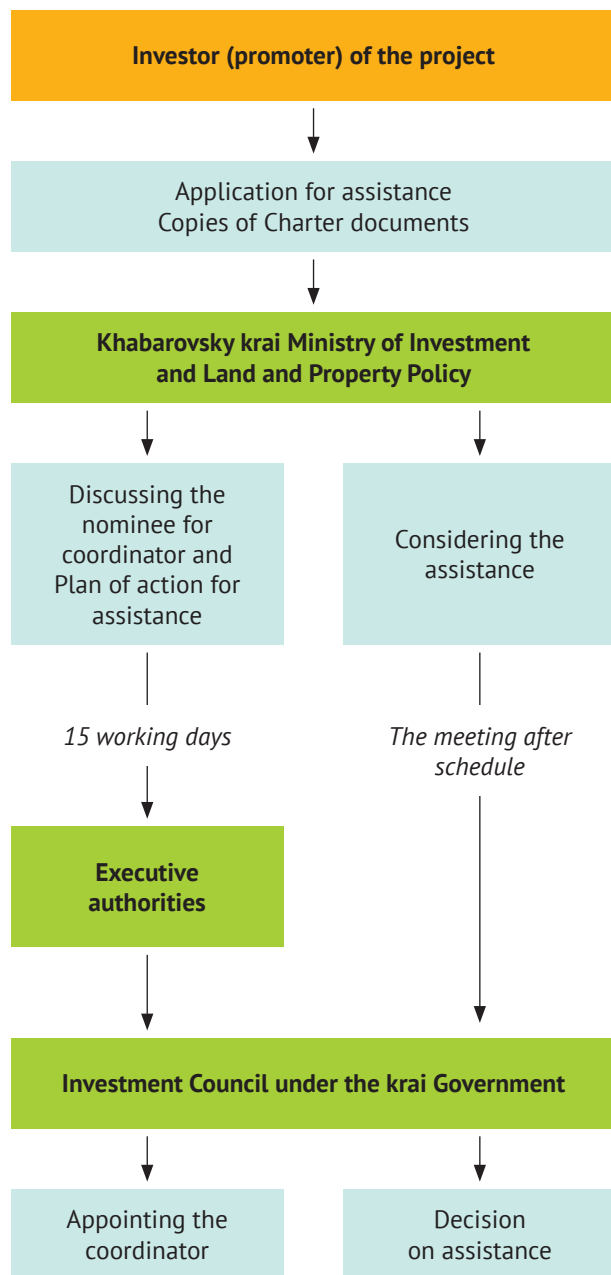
Investor (promoter) of the project

Application for assistance
Copies of Charter documents

Khabarovsky krai Ministry of Investment and Land and Property Policy

Discussing the nominee for coordinator and Plan of action for assistance

Considering the assistance

15 working days

The meeting after schedule

Executive authorities

Investment Council under the krai Government

Appointing the coordinator

Decision on assistance